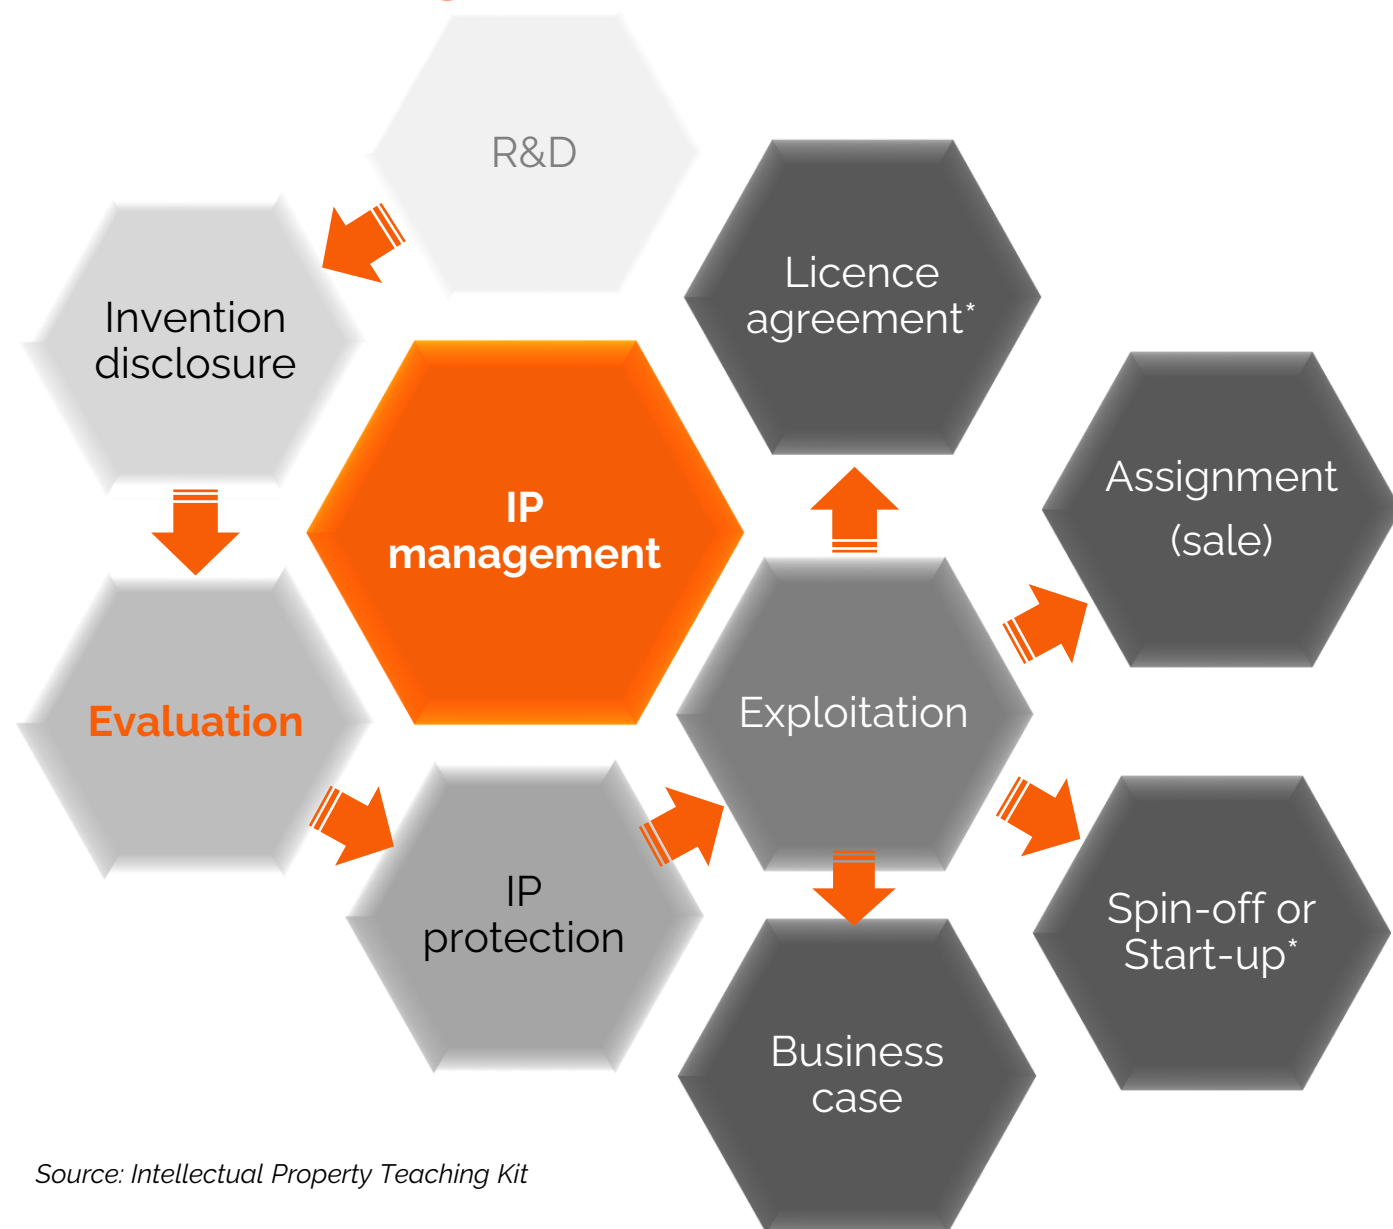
R&D

Invention disclosure

IP management

Licence agreement*

Assignment (sale)

Evaluation

Exploitation

IP protection

Spin-off or Start-up*

Business case

Source: Intellectual Property Teaching Kit